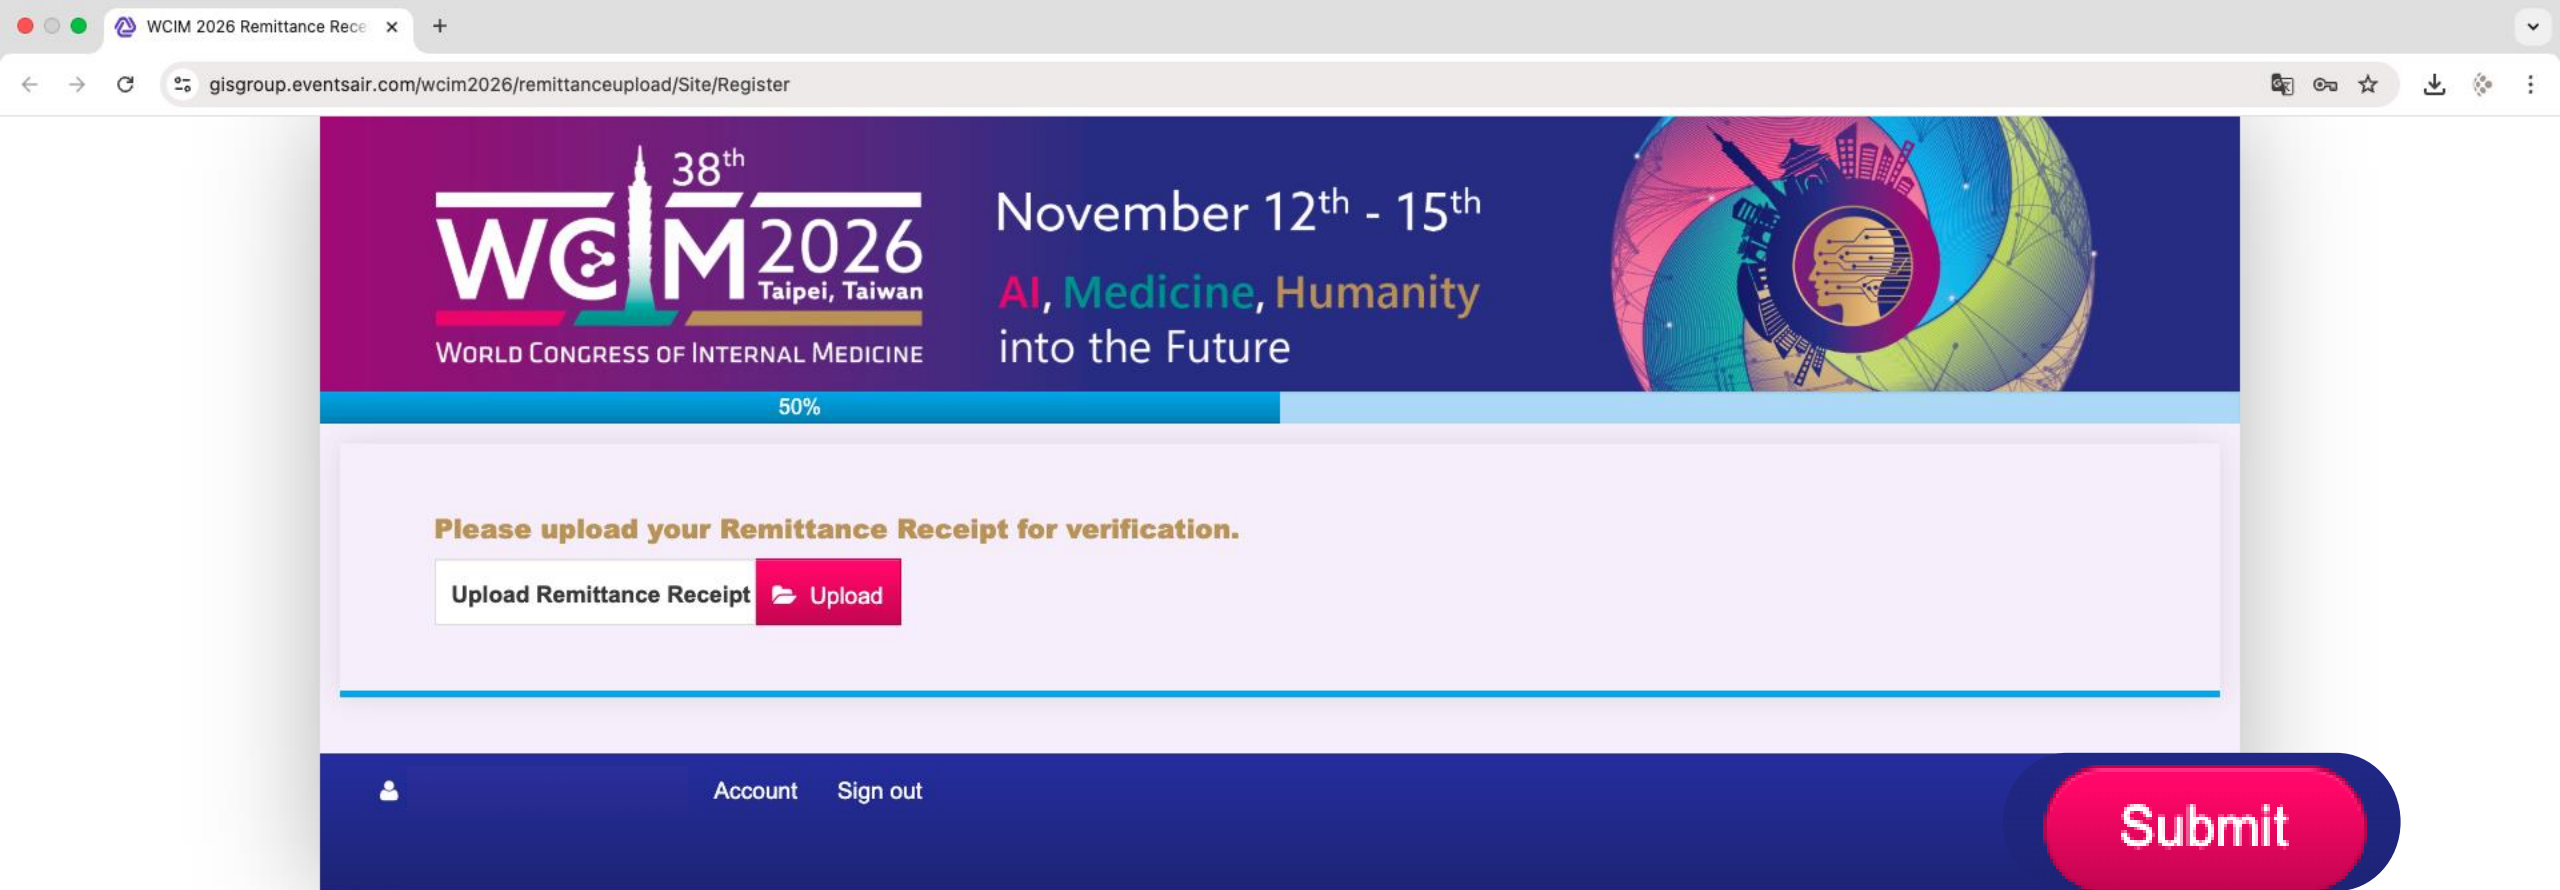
WCIM 2026 Remittance Rece ×

gisgroup.eventsair.com/wcim2026/remittanceupload/Site/Register

38$^{th}$
WCIM 2026
Taipei, Taiwan
WORLD CONGRESS OF INTERNAL MEDICINE

November 12$^{th}$ - 15$^{th}$
AI, Medicine, Humanity into the Future

50%

Please upload your Remittance Receipt for verification.

Upload Remittance Receipt Upload

Account Sign out

Submit